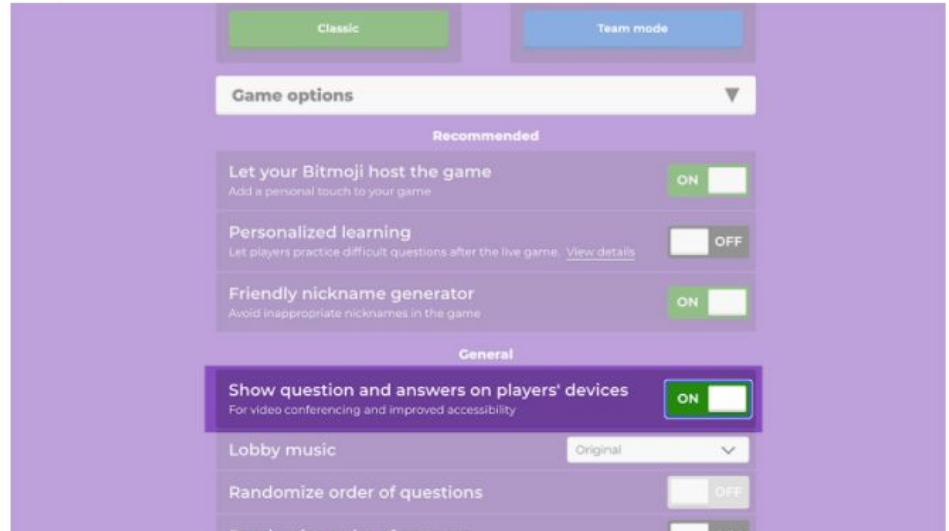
Classic

Team mode

Game options

Recommended

Let your Bitmoji host the game
Add a personal touch to your game

ON

Personalized learning
Let players practice difficult questions after the live game. View details

OFF

Friendly nickname generator
Avoid inappropriate nicknames in the game

ON

General

Show question and answers on players' devices
For video conferencing and improved accessibility

ON

Lobby music

Original

Randomize order of questions

OFF

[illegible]